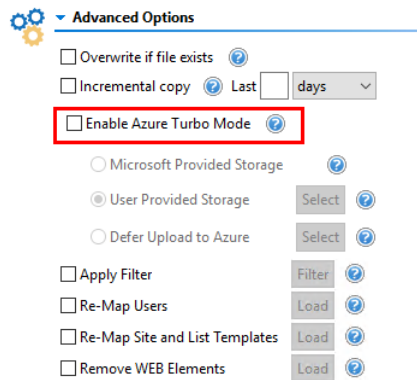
Advanced Options

Overwrite if file exists

Incremental copy Last days

Enable Azure Turbo Mode

Microsoft Provided Storage

User Provided Storage Select

Defer Upload to Azure Select

Apply Filter Filter

Re-Map Users Load

Re-Map Site and List Templates Load

Remove WEB Elements Load